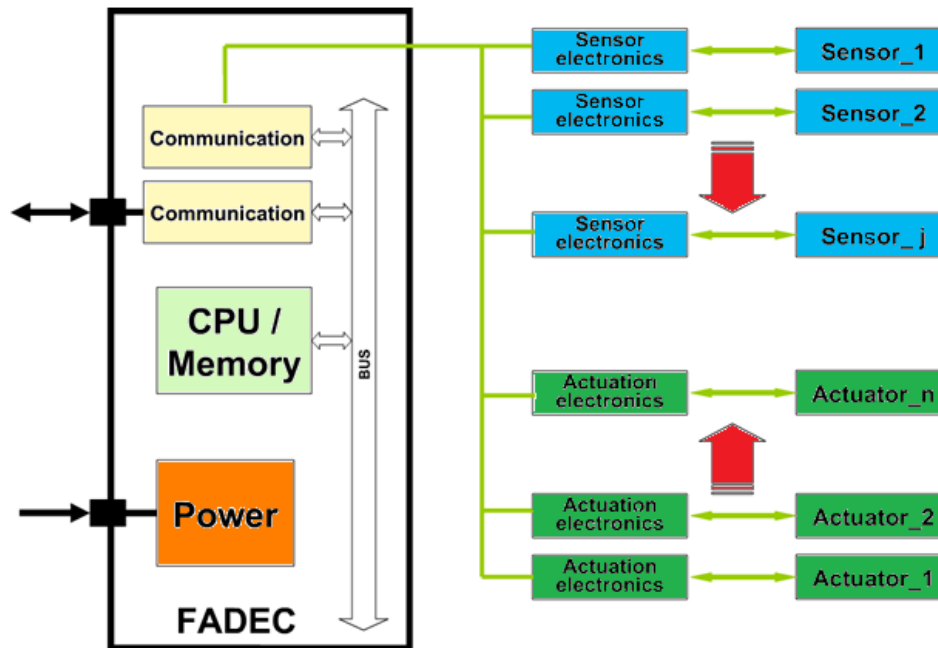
Communication

Communication

CPU / Memory

Power

BUS

FADEC

Sensor electronics

Sensor_1

Sensor electronics

Sensor_2

Sensor electronics

Sensor_ j

Actuation electronics

Actuator_n

Actuation electronics

Actuator_2

Actuation electronics

Actuator_1